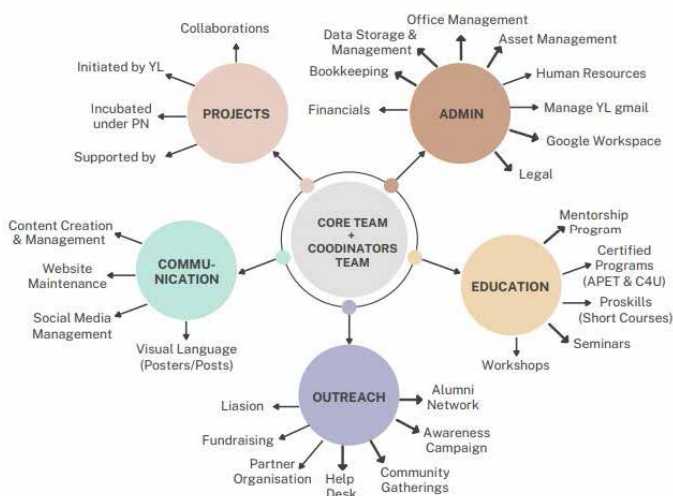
CORE TEAM + COODINATORS TEAM

PROJECTS
Collaborations
Initiated by YL
Incubated under PN
Supported by

ADMIN
Office Management
Data Storage & Management
Asset Management
Bookkeeping
Human Resources
Financials
Manage YL gmail
Google Workspace
Legal

COMMU-NICATION
Content Creation & Management
Website Maintenance
Social Media Management
Visual Language (Posters/Posts)

EDUCATION
Mentorship Program
Certified Programs (APET & C4U)
Proskills (Short Courses)
Seminars
Workshops

OUTREACH
Liasion
Alumni Network
Awareness Campaign
Fundraising
Partner Organisation
Help Desk
Community Gatherings